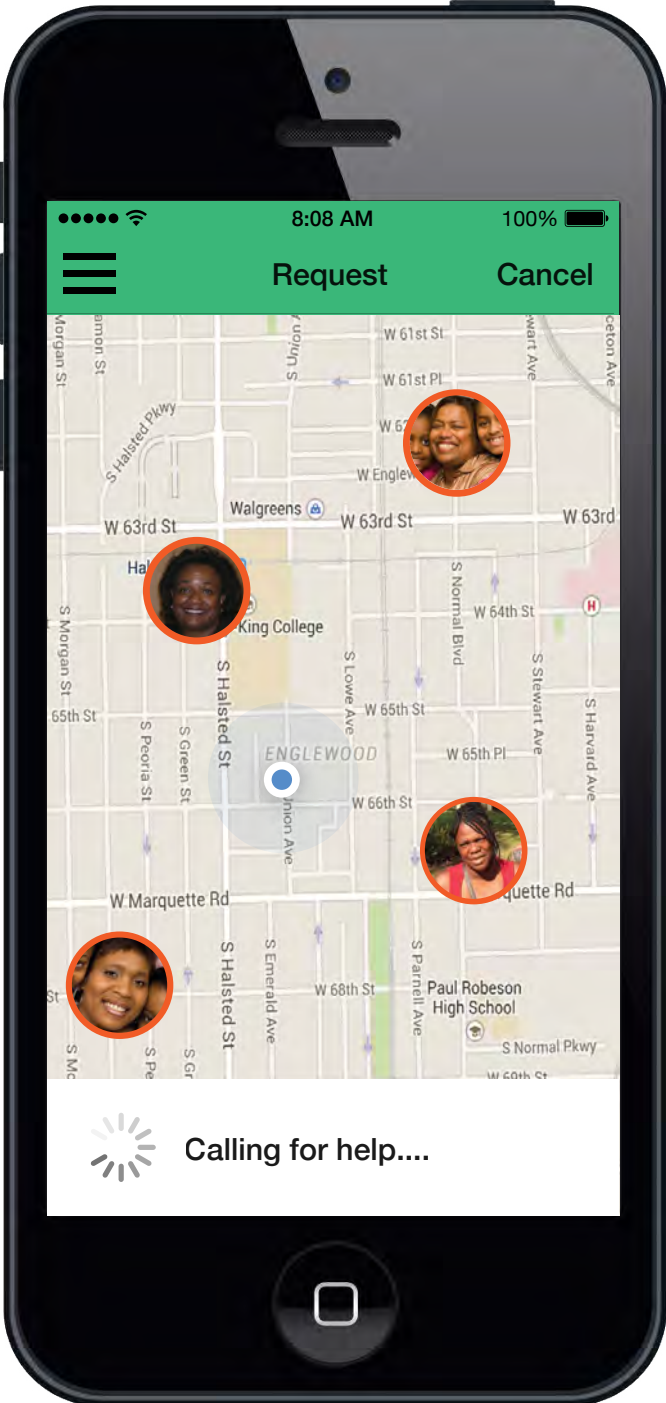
8:08 AM
100%

Request
Cancel

Morgan St
amon St
S Union
W 61st St
W 61st Pl
ewart Ave
ceton Ave
S Halsted Pkwy
W 62
W Englew
Walgreens
W 63rd St
W 63rd St
W 63rd
Hal
King College
S Normal Blvd
W 64th St
S Morgan St
S Halsted St
S Lowe Ave
S Stewart Ave
S Harvard Ave
65th St
S Peoria St
S Green St
W 65th St
ENGLEWOOD
W 65th Pl
nion Ave
W 66th St
W Marquette Rd
uette Rd
S Halsted St
S Emerald Ave
W 68th St
S Parnell Ave
Paul Robeson High School
S Normal Pkwy
W 69th St

Calling for help....